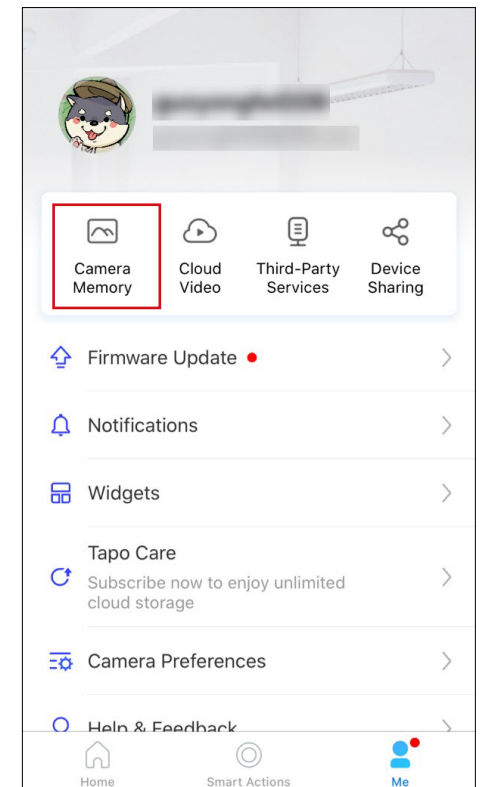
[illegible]

Camera Memory

Cloud Video

Third-Party Services

Device Sharing

Firmware Update

Notifications

Widgets

Tapo Care
Subscribe now to enjoy unlimited cloud storage

Camera Preferences

Help & Feedback

Home

Smart Actions

Me